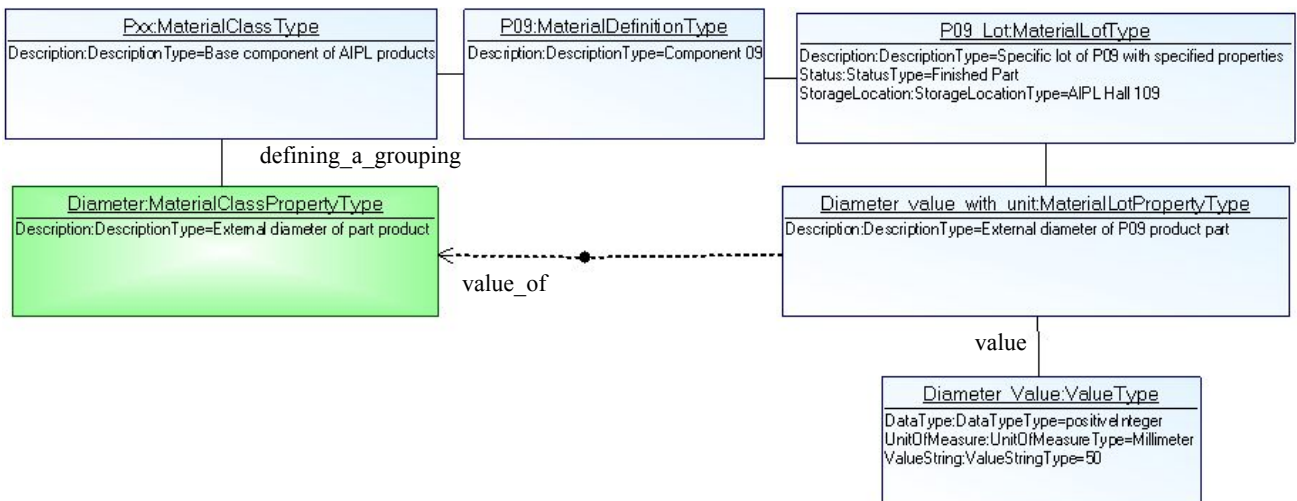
Pxx:MaterialClassType
Description:DescriptionType=Base component of AIPL products

P09:MaterialDefinitionType
Description:DescriptionType=Component 09

P09_Lot:MaterialLotType
Description:DescriptionType=Specific lot of P09 with specified properties
Status:StatusType=Finished Part
StorageLocation:StorageLocationType=AIPL Hall 109

defining_a_grouping

Diameter:MaterialClassPropertyType
Description:DescriptionType=External diameter of part product

Diameter_value_with_unit:MaterialLotPropertyType
Description:DescriptionType=External diameter of P09 product part

value_of

value

Diameter_Value:ValueType
DataType:DataTypeType=positiveInteger
UnitOfMeasure:UnitOfMeasureType=Millimeter
ValueString:ValueStringType=50